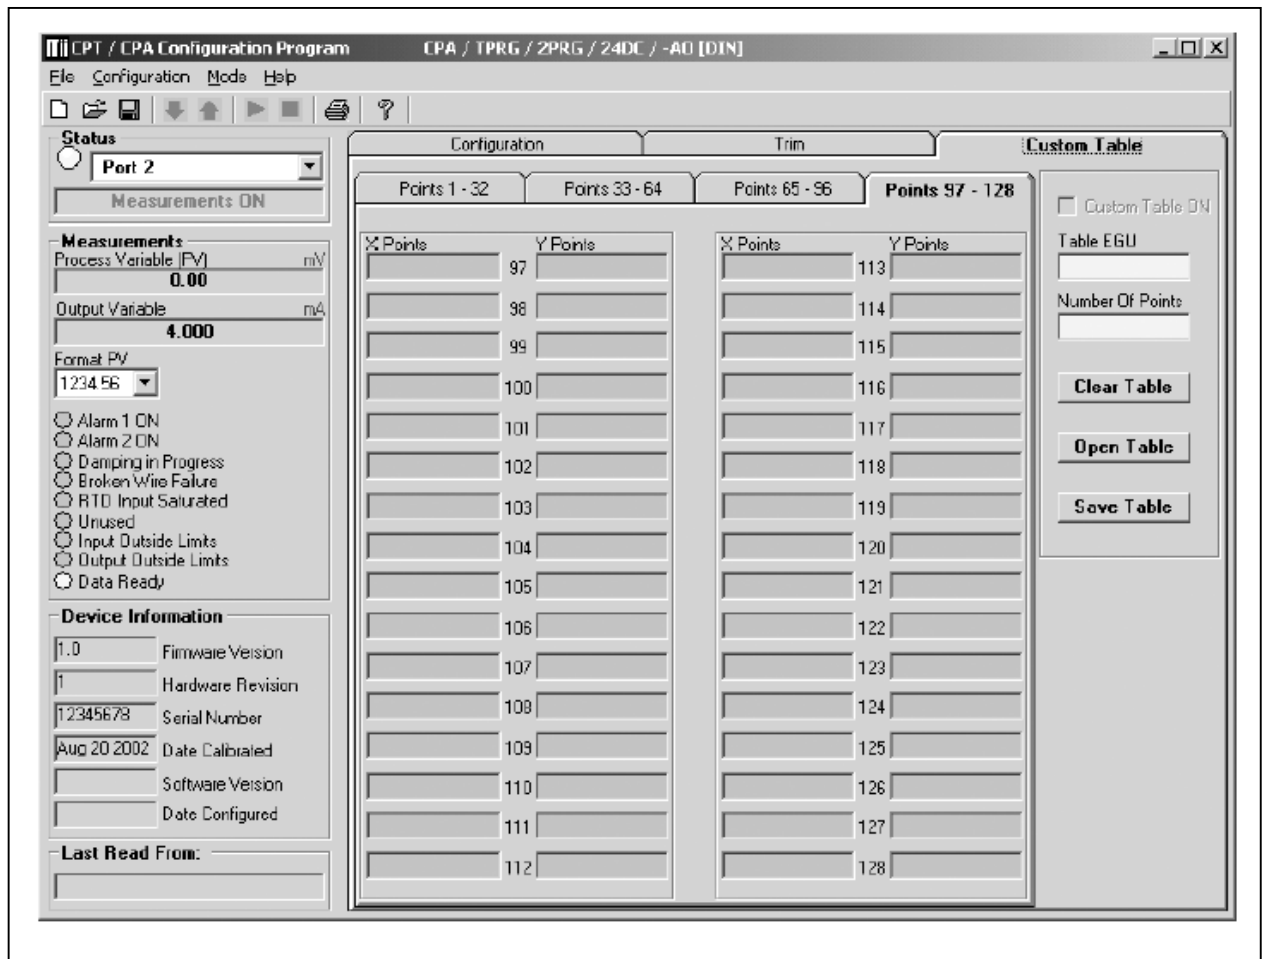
CPT / CPA Configuration Program CPA / TPRG / 2PRG / 24DC / -AO [DIN]

File Configuration Mode Help

Status
Port 2
Measurements ON

Measurements
Process Variable (PV) mV
0.00
Output Variable mA
4.000
Format PV
1234.56

Alarm 1 ON
Alarm 2 ON
Damping in Progress
Broken Wire Failure
RTD Input Saturated
Unused
Input Outside Limits
Output Outside Limits
Data Ready

Device Information
1.0 Firmware Version
1 Hardware Revision
12345678 Serial Number
Aug 20 2002 Date Calibrated
Software Version
Date Configured

Last Read From:

Configuration
Trim
Custom Table

Points 1 - 32
Points 33 - 64
Points 65 - 96
Points 97 - 128

X Points Y Points
97
98
99
100
101
102
103
104
105
106
107
108
109
110
111
112

X Points Y Points
113
114
115
116
117
118
119
120
121
122
123
124
125
126
127
128

Custom Table ON
Table EGU
Number Of Points
Clear Table
Open Table
Save Table